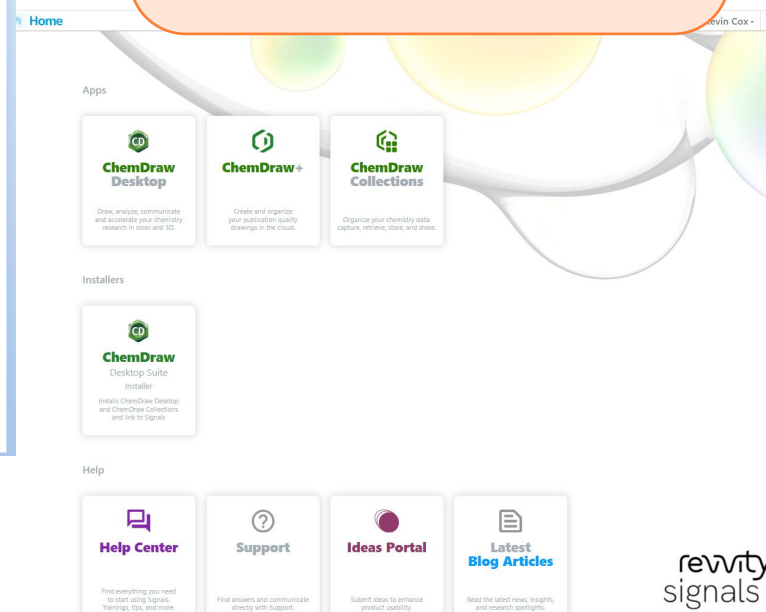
Home

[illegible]evin Cox -

Apps

CD
ChemDraw Desktop
Draw, analyze, communicate and accelerate your chemistry research in color and 3D.

ChemDraw+
Create and organize your publication quality drawings in the cloud.

ChemDraw Collections
Organize your chemistry data: capture, retrieve, store, and share.

Installers

CD
ChemDraw Desktop Suite
Installer
Installs ChemDraw Desktop and ChemDraw Collections and link to Signals.

Help

Help Center
Find everything you need to start using Signals. Trainings, tips, and more.

Support
Find answers and communicate directly with Support.

Ideas Portal
Submit ideas to enhance product usability.

Latest Blog Articles
Read the latest news, insights, and research spotlights.

revvity signals